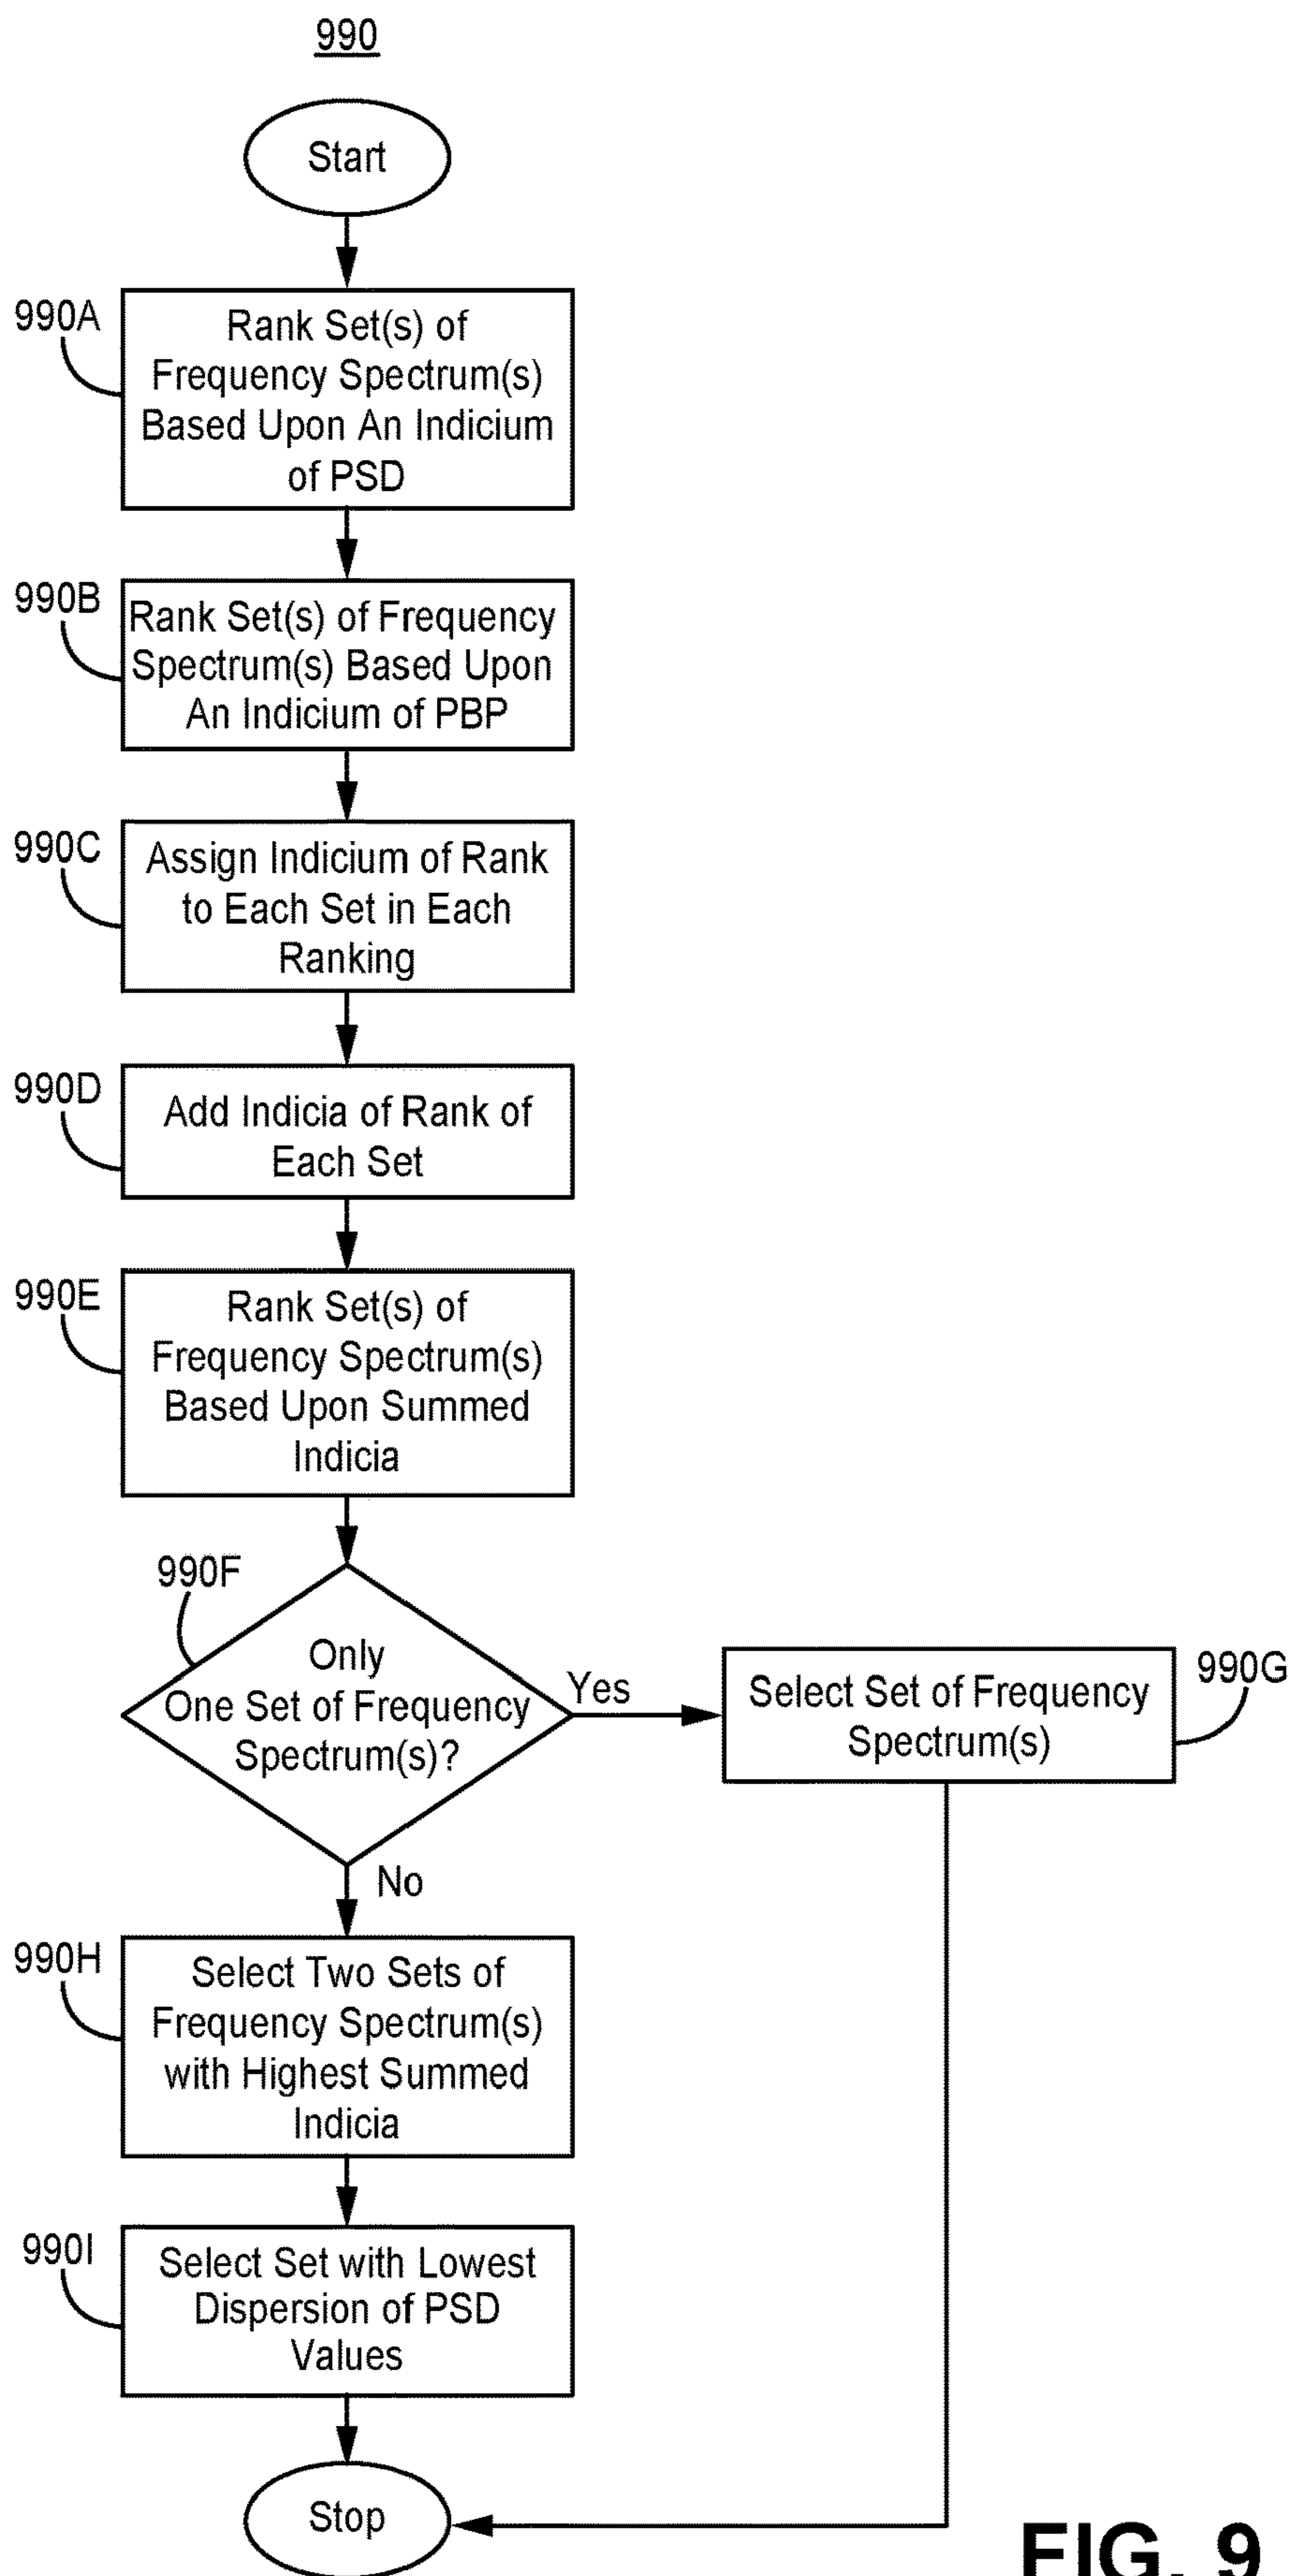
990

Start

990A
Rank Set(s) of Frequency Spectrum(s) Based Upon An Indicium of PSD

990B
Rank Set(s) of Frequency Spectrum(s) Based Upon An Indicium of PBP

990C
Assign Indicium of Rank to Each Set in Each Ranking

990D
Add Indicia of Rank of Each Set

990E
Rank Set(s) of Frequency Spectrum(s) Based Upon Summed Indicia

990F
Only One Set of Frequency Spectrum(s)?

Yes

Select Set of Frequency Spectrum(s)
990G

No

990H
Select Two Sets of Frequency Spectrum(s) with Highest Summed Indicia

990I
Select Set with Lowest Dispersion of PSD Values

Stop

FIG. 9